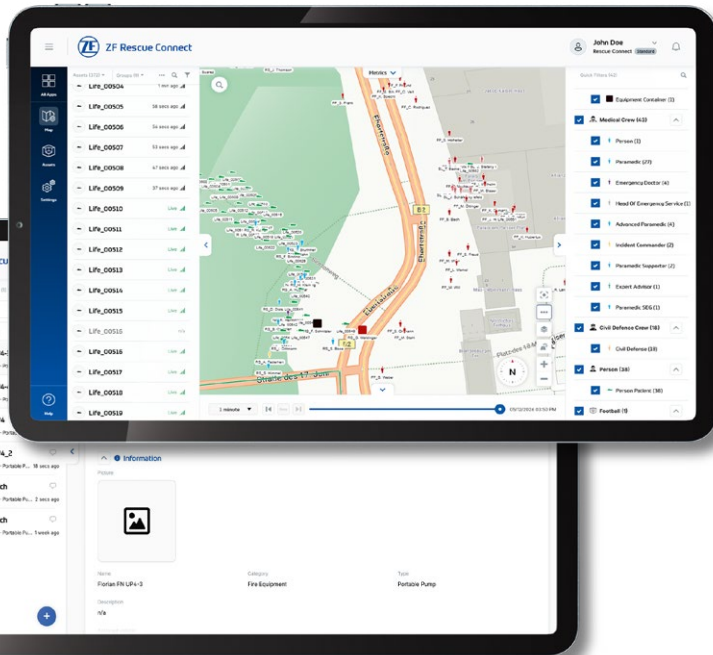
ZF Rescue Connect

John Doe
Rescue Connect Standard

All Assets
Map
Assets
Settings
Help

Assets (372) Groups (9)

Life_00504 1 min ago
Life_00505 38 secs ago
Life_00506 34 secs ago
Life_00507 53 secs ago
Life_00508 47 secs ago
Life_00509 37 secs ago
Life_00510 Live
Life_00511 Live
Life_00512 Live
Life_00513 Live
Life_00514 Live
Life_00515 Live
Life_00515 n/a
Life_00516 Live
Life_00517 Live
Life_00518 Live
Life_00519 Live

Metrics

Ebertstraße
Ebertstraße
Straße des 17. Juni

1 minute

Quick Filters (42)

Equipment Container (1)
Medical Crew (42)
Person (1)
Paramedic (27)
Emergency Doctor (4)
Head Of Emergency Service (1)
Advanced Paramedic (4)
Incident Commander (2)
Paramedic Supporter (2)
Expert Advisor (1)
Paramedic SEG (1)
Civil Defence Crew (18)
Civil Defense (18)
Person (38)
Person Patient (38)
Football (1)

Information
Picture
Name
Florian FN UP4-3
Category
Fire Equipment
Type
Portable Pump
Description
n/a

4_2
Portable P... 18 secs ago
ch
Portable Pu... 2 secs ago
ch
Portable Pu... 1 week ago